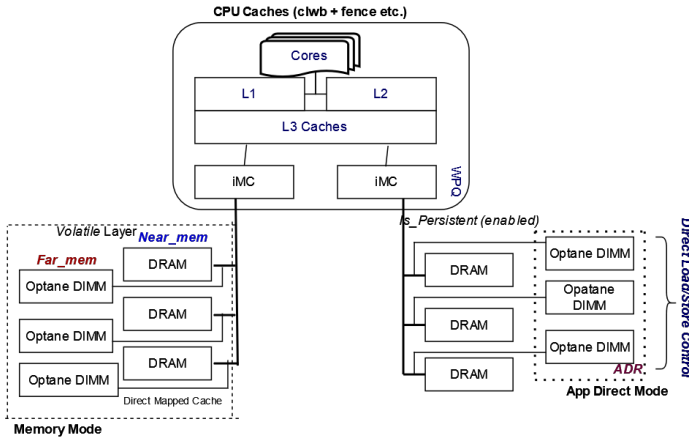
CPU Caches (clwb + fence etc.)

Cores

L1

L2

L3 Caches

iMC

iMC

WPQ

Volatile Layer

Near_mem

Far_mem

DRAM

Optane DIMM

DRAM

Optane DIMM

DRAM

Optane DIMM

Direct Mapped Cache

Memory Mode

Is_Persistent (enabled)

DRAM

Optane DIMM

DRAM

Opatane DIMM

DRAM

Optane DIMM

DRAM

ADR

App Direct Mode

Direct Load/Store Control